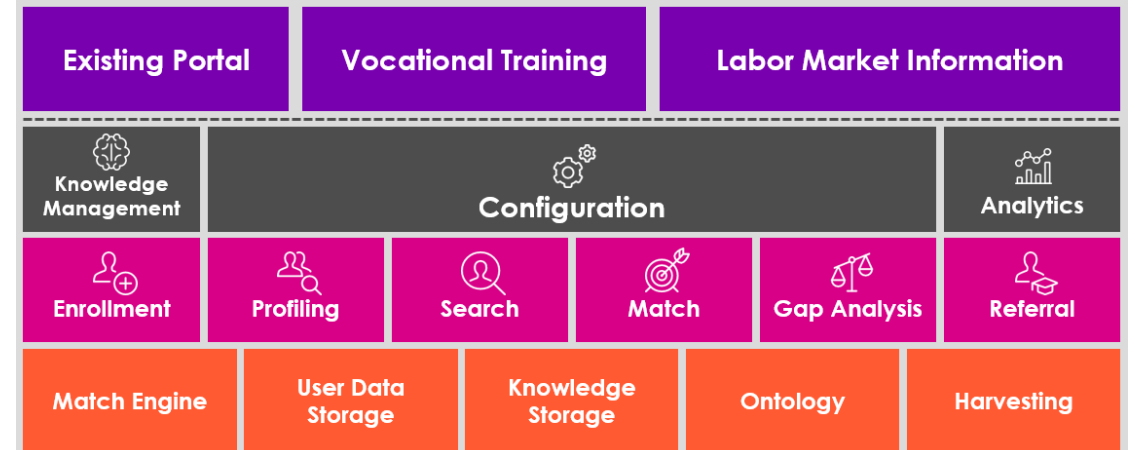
Existing Portal

Vocational Training

Labor Market Information

Knowledge Management

Configuration

Analytics

Enrollment

Profiling

Search

Match

Gap Analysis

Referral

Match Engine

User Data Storage

Knowledge Storage

Ontology

Harvesting